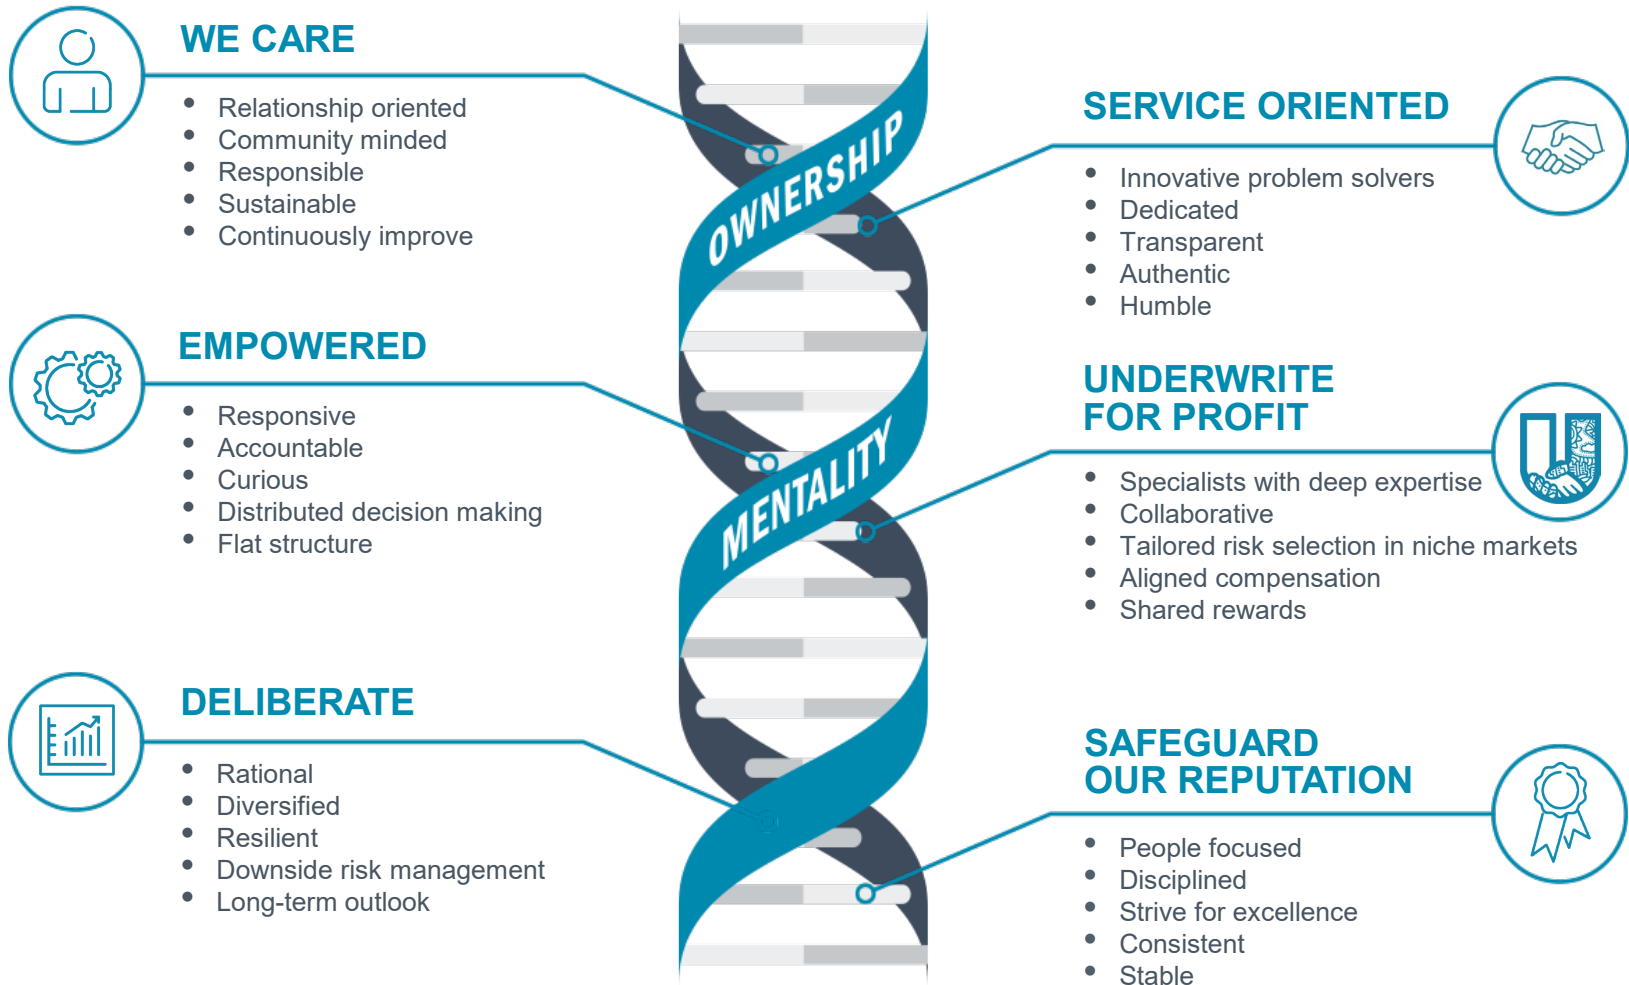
WE CARE

- Relationship oriented
- Community minded
- Responsible
- Sustainable
- Continuously improve

EMPOWERED

- Responsive
- Accountable
- Curious
- Distributed decision making
- Flat structure

DELIBERATE

- Rational
- Diversified
- Resilient
- Downside risk management
- Long-term outlook

OWNERSHIP MENTALITY

SERVICE ORIENTED

- Innovative problem solvers
- Dedicated
- Transparent
- Authentic
- Humble

UNDERWRITE FOR PROFIT

- Specialists with deep expertise
- Collaborative
- Tailored risk selection in niche markets
- Aligned compensation
- Shared rewards

SAFEGUARD OUR REPUTATION

- People focused
- Disciplined
- Strive for excellence
- Consistent
- Stable